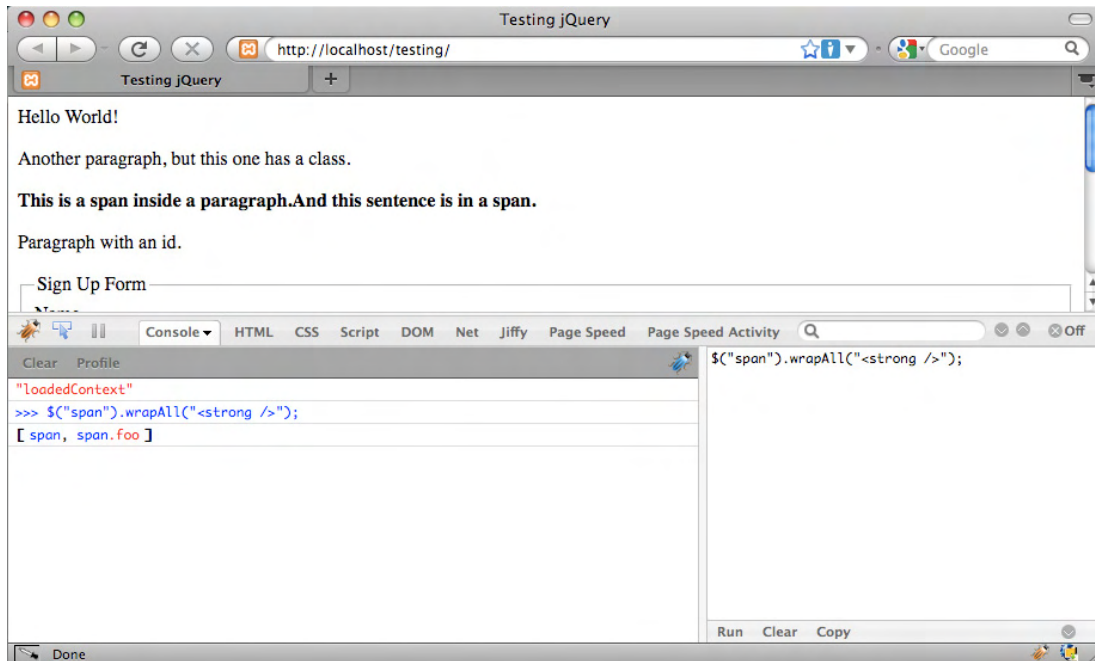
Testing jQuery

http://localhost/testing/

Google

Testing jQuery

+

Hello World!

Another paragraph, but this one has a class.

**This is a span inside a paragraph.And this sentence is in a span.**

Paragraph with an id.

Sign Up Form

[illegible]

Console HTML CSS Script DOM Net Jiffy Page Speed Page Speed Activity

Off

Clear Profile

"loadedContext"

>>> $("span").wrapAll("<strong />");

[ span, span.foo ]

$("span").wrapAll("<strong />");

Run Clear Copy

Done